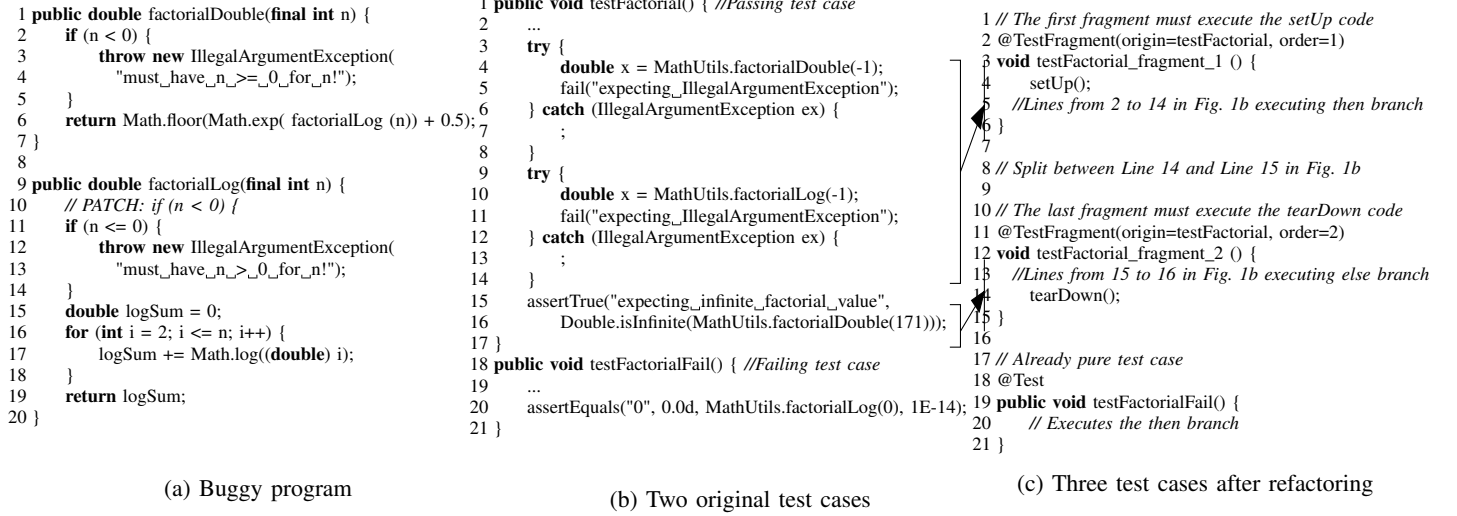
1 public double factorialDouble(final int n) {
2 if (n < 0) {
3 throw new IllegalArgumentException(
4 "must␣have␣n␣>=␣0␣for␣n!");
5 }
6 return Math.floor(Math.exp( factorialLog (n)) + 0.5);
7 }
8
9 public double factorialLog(final int n) {
10 // PATCH: if (n < 0) {
11 if (n <= 0) {
12 throw new IllegalArgumentException(
13 "must␣have␣n␣>␣0␣for␣n!");
14 }
15 double logSum = 0;
16 for (int i = 2; i <= n; i++) {
17 logSum += Math.log((double) i);
18 }
19 return logSum;
20 }

(a) Buggy program

1 public void testFactorial() { //Passing test case
2 ...
3 try {
4 double x = MathUtils.factorialDouble(-1);
5 fail("expecting␣IllegalArgumentException");
6 } catch (IllegalArgumentException ex) {
7 ;
8 }
9 try {
10 double x = MathUtils.factorialLog(-1);
11 fail("expecting␣IllegalArgumentException");
12 } catch (IllegalArgumentException ex) {
13 ;
14 }
15 assertTrue("expecting␣infinite␣factorial␣value",
16 Double.isInfinite(MathUtils.factorialDouble(171)));
17 }
18 public void testFactorialFail() { //Failing test case
19 ...
20 assertEquals("0", 0.0d, MathUtils.factorialLog(0), 1E-14);
21 }

(b) Two original test cases

1 // The first fragment must execute the setUp code
2 @TestFragment(origin=testFactorial, order=1)
3 void testFactorial_fragment_1 () {
4 setUp();
5 //Lines from 2 to 14 in Fig. 1b executing then branch
6 }
7
8 // Split between Line 14 and Line 15 in Fig. 1b
9
10 // The last fragment must execute the tearDown code
11 @TestFragment(origin=testFactorial, order=2)
12 void testFactorial_fragment_2 () {
13 //Lines from 15 to 16 in Fig. 1b executing else branch
14 tearDown();
15 }
16
17 // Already pure test case
18 @Test
19 public void testFactorialFail() {
20 // Executes the then branch
21 }

(c) Three test cases after refactoring